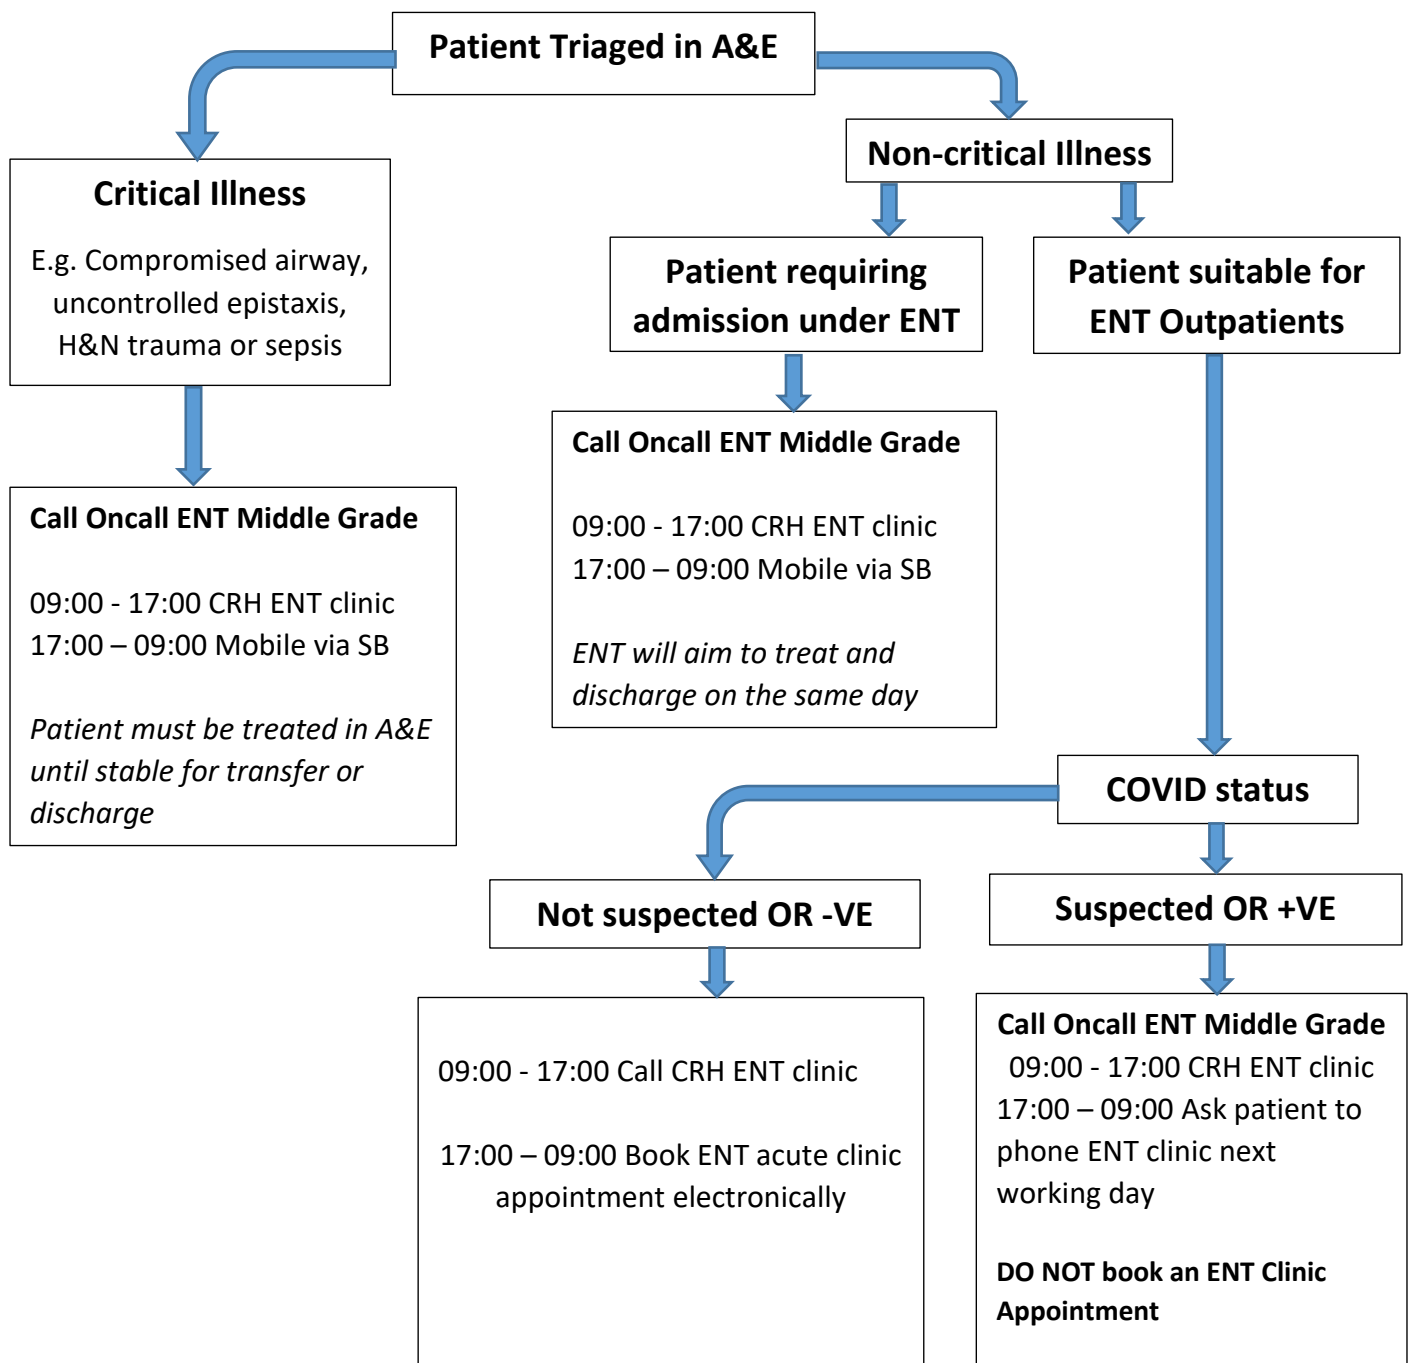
Patient Triaged in A&E

Critical Illness

E.g. Compromised airway, uncontrolled epistaxis, H&N trauma or sepsis

Call Oncall ENT Middle Grade

09:00 - 17:00 CRH ENT clinic
17:00 – 09:00 Mobile via SB

*Patient must be treated in A&E until stable for transfer or discharge*

Non-critical Illness

Patient requiring admission under ENT

Call Oncall ENT Middle Grade

09:00 - 17:00 CRH ENT clinic
17:00 – 09:00 Mobile via SB

*ENT will aim to treat and discharge on the same day*

Patient suitable for ENT Outpatients

COVID status

Not suspected OR -VE

09:00 - 17:00 Call CRH ENT clinic

17:00 – 09:00 Book ENT acute clinic appointment electronically

Suspected OR +VE

Call Oncall ENT Middle Grade
09:00 - 17:00 CRH ENT clinic
17:00 – 09:00 Ask patient to phone ENT clinic next working day

DO NOT book an ENT Clinic Appointment